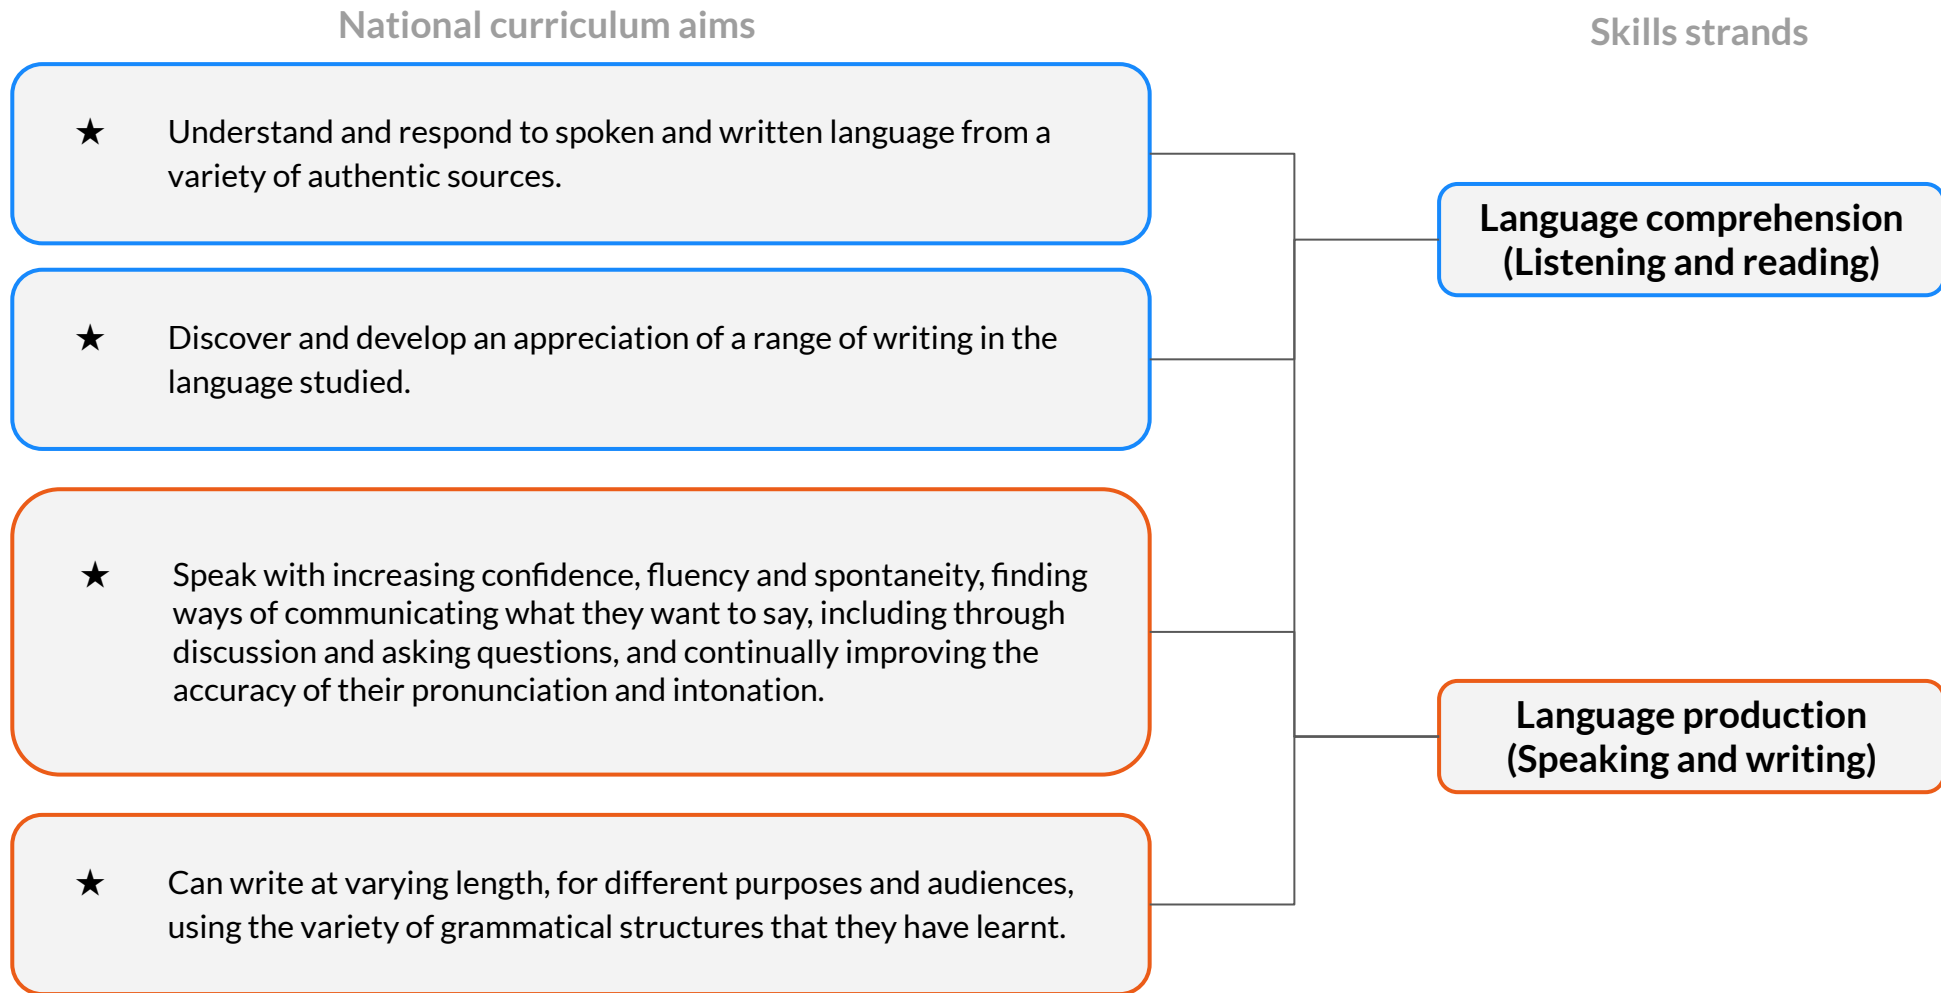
National curriculum aims

Skills strands

★ Understand and respond to spoken and written language from a variety of authentic sources.

★ Discover and develop an appreciation of a range of writing in the language studied.

★ Speak with increasing confidence, fluency and spontaneity, finding ways of communicating what they want to say, including through discussion and asking questions, and continually improving the accuracy of their pronunciation and intonation.

★ Can write at varying length, for different purposes and audiences, using the variety of grammatical structures that they have learnt.

Language comprehension (Listening and reading)

Language production (Speaking and writing)